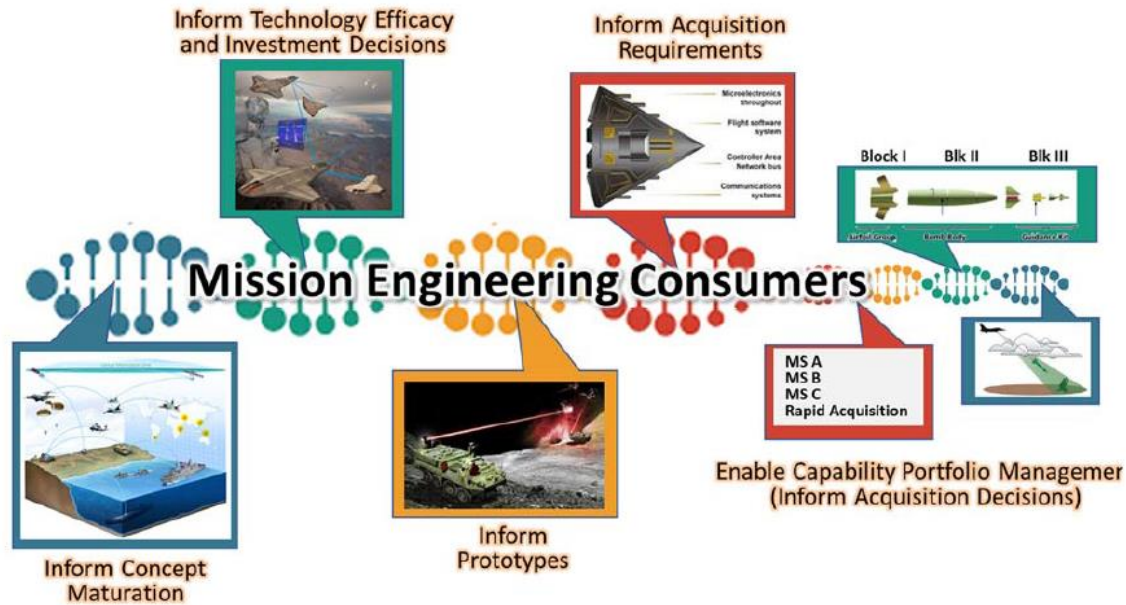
Inform Technology Efficacy and Investment Decisions

Inform Acquisition Requirements

Microelectronics throughout

Flight software system

Controller Area Network bus

Communications systems

Block I

Blk II

Blk III

Airfoil Group

Bomb Body

Guidance Kit

Mission Engineering Consumers

MS A
MS B
MS C
Rapid Acquisition

Enable Capability Portfolio Managemer (Inform Acquisition Decisions)

Inform Concept Maturation

Inform Prototypes